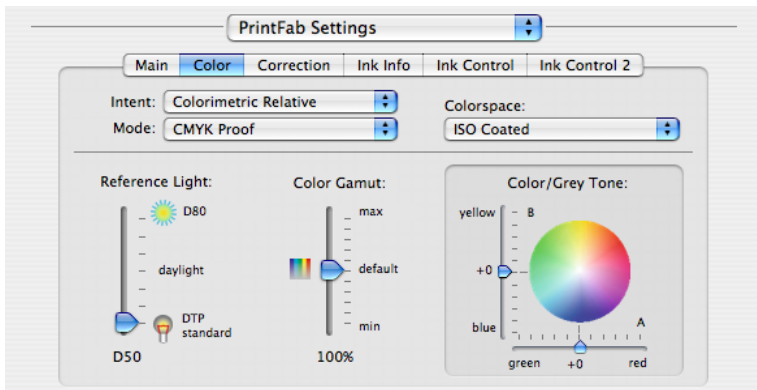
PrintFab Settings

Main | Color | Correction | Ink Info | Ink Control | Ink Control 2

Intent: Colorimetric Relative
Mode: CMYK Proof

Colorspace:
ISO Coated

Reference Light:
D80
daylight
DTP standard
D50

Color Gamut:
max
default
min
100%

Color/Grey Tone:
yellow
B
+0
blue
A
green
+0
red